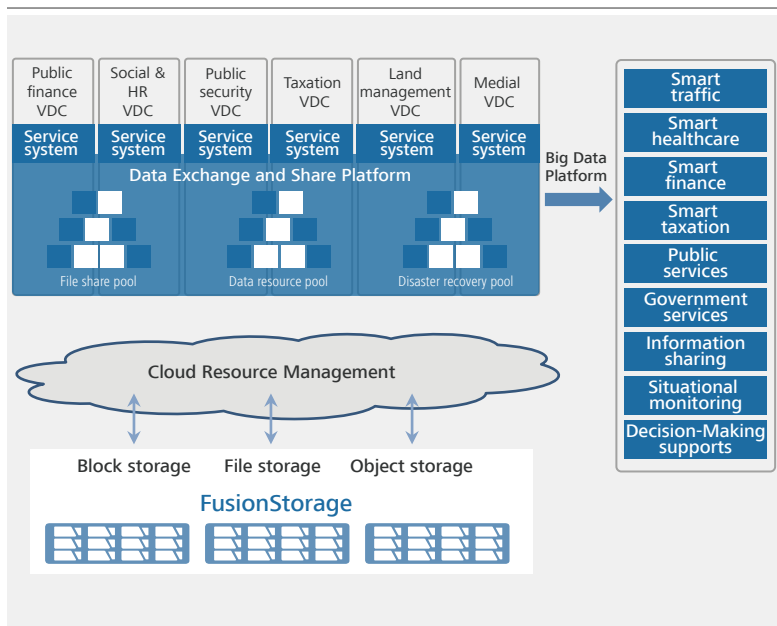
Public finance VDC

Service system

Social & HR VDC

Service system

Public security VDC

Service system

Taxation VDC

Service system

Land management VDC

Service system

Medial VDC

Service system

Data Exchange and Share Platform

File share pool

Data resource pool

Disaster recovery pool

Big Data Platform

Smart traffic

Smart healthcare

Smart finance

Smart taxation

Public services

Government services

Information sharing

Situational monitoring

Decision-Making supports

Cloud Resource Management

Block storage

File storage

Object storage

FusionStorage